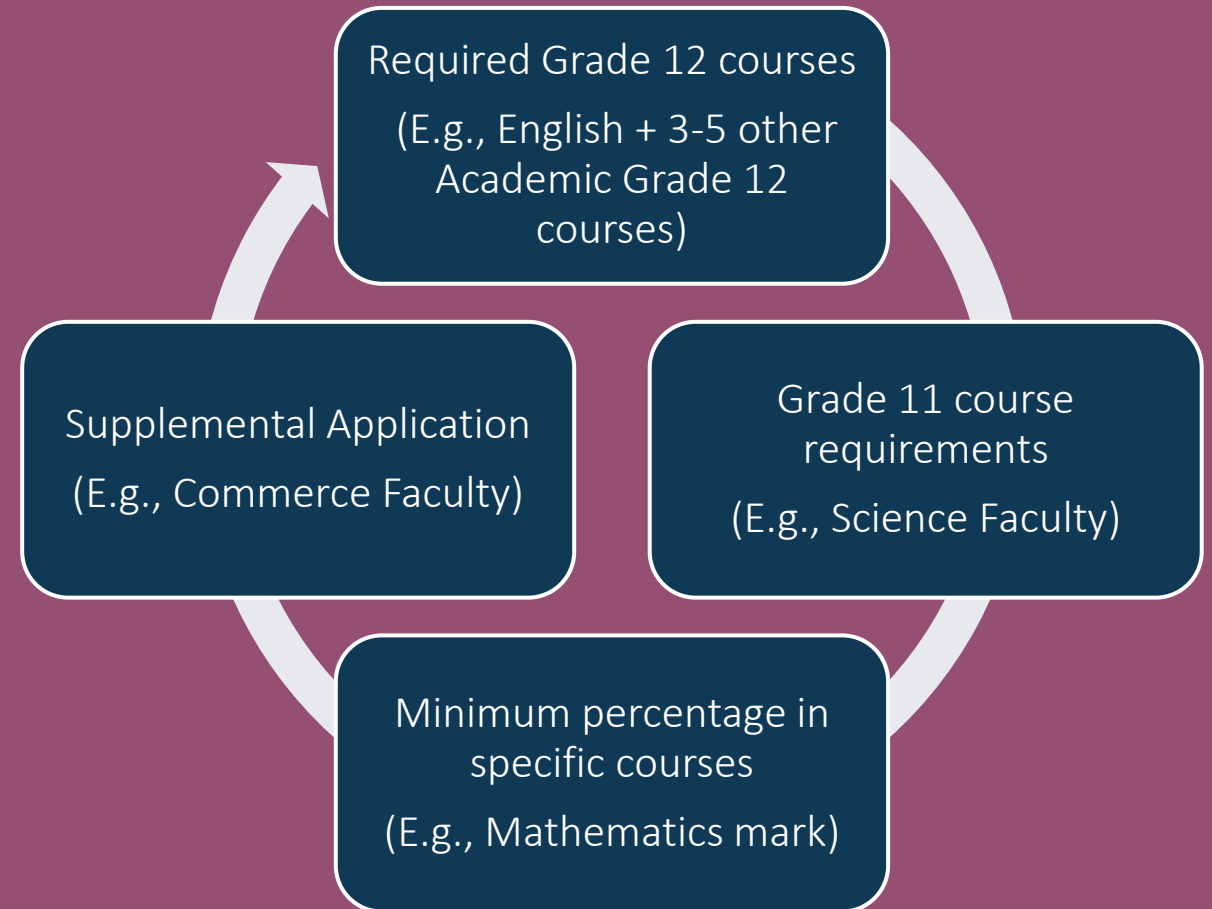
Required Grade 12 courses

(E.g., English + 3-5 other Academic Grade 12 courses)

Grade 11 course requirements

(E.g., Science Faculty)

Minimum percentage in specific courses

(E.g., Mathematics mark)

Supplemental Application

(E.g., Commerce Faculty)